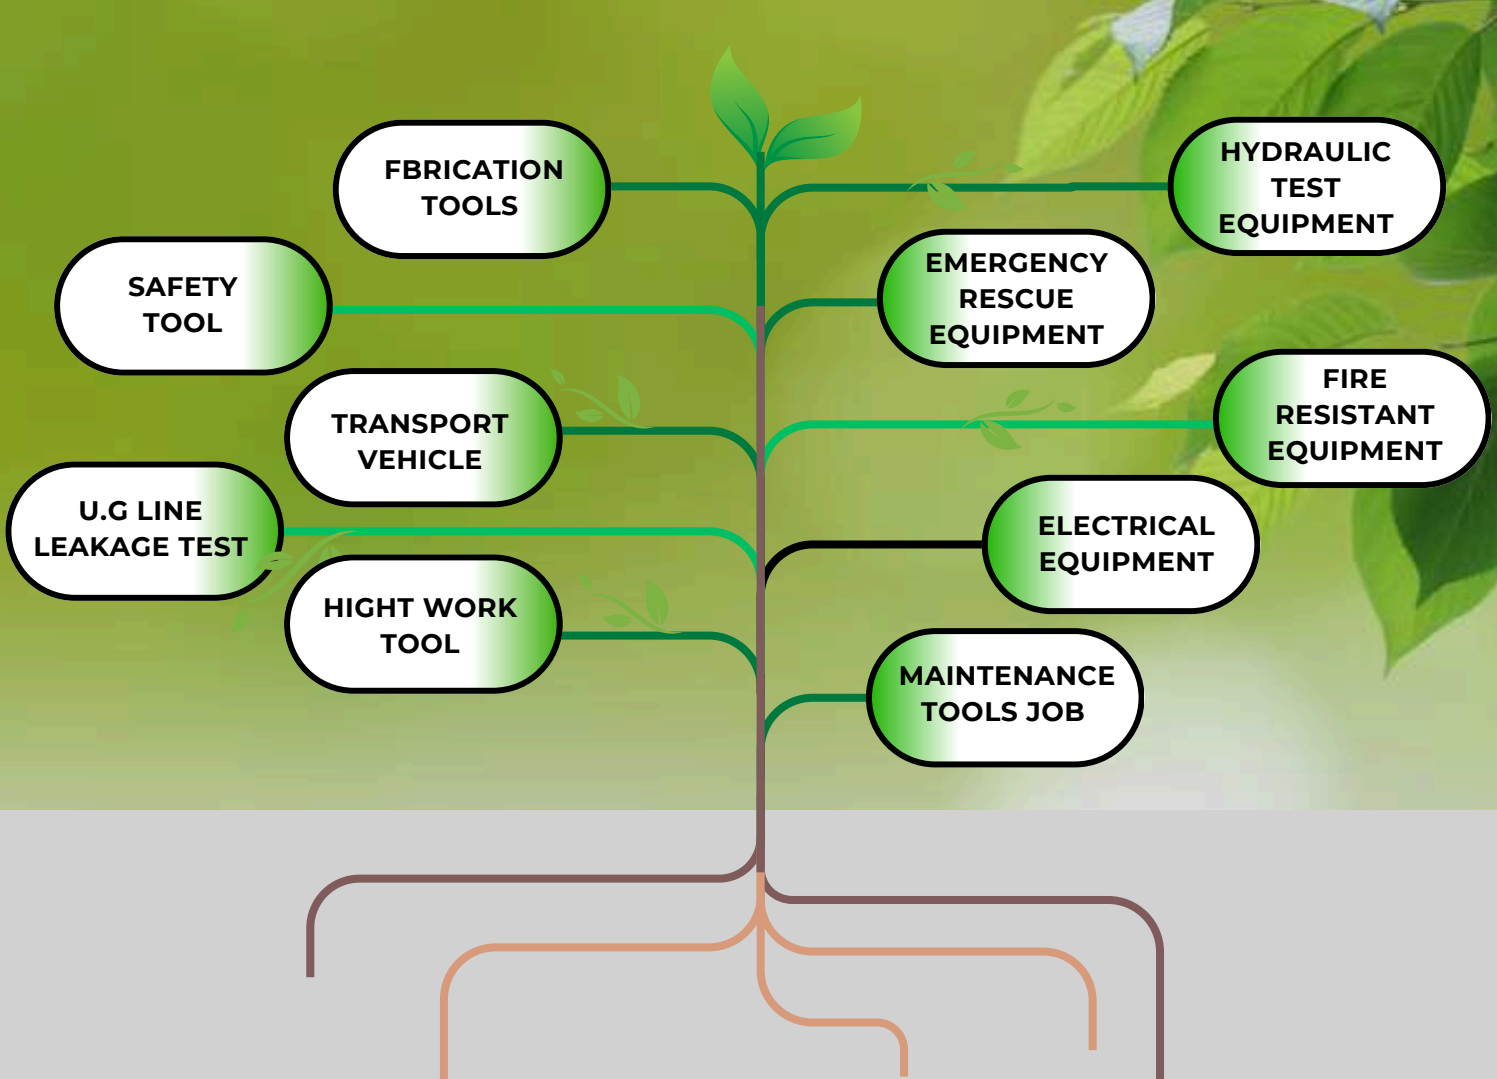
FBRICATION TOOLS

HYDRAULIC TEST EQUIPMENT

SAFETY TOOL

EMERGENCY RESCUE EQUIPMENT

TRANSPORT VEHICLE

FIRE RESISTANT EQUIPMENT

U.G LINE LEAKAGE TEST

ELECTRICAL EQUIPMENT

HIGHT WORK TOOL

MAINTENANCE TOOLS JOB